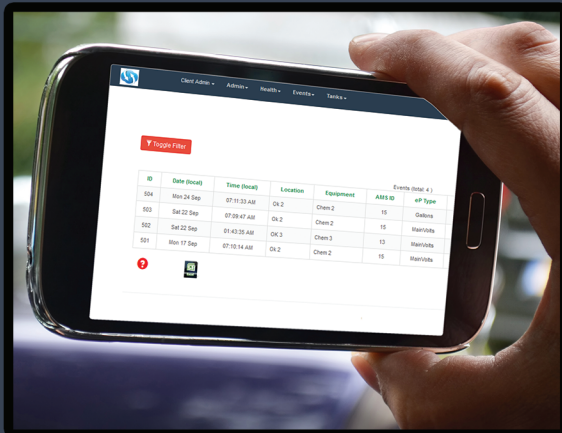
Client Admin ▾ Admin ▾ Health ▾ Events ▾ Tanks ▾

Toggle Filter

Events (total: 4 )

| ID | Date (local) | Time (local) | Location | Equipment | AMS ID | eP Type |
|---|---|---|---|---|---|---|
| 504 | Mon 24 Sep | 07:11:33 AM | Ok 2 | Chem 2 | 15 | Gallons |
| 503 | Sat 22 Sep | 07:09:47 AM | Ok 2 | Chem 2 | 15 | MainVolts |
| 502 | Sat 22 Sep | 01:43:35 AM | OK 3 | Chem 3 | 13 | MainVolts |
| 501 | Mon 17 Sep | 07:10:14 AM | Ok 2 | Chem 2 | 15 | MainVolts |